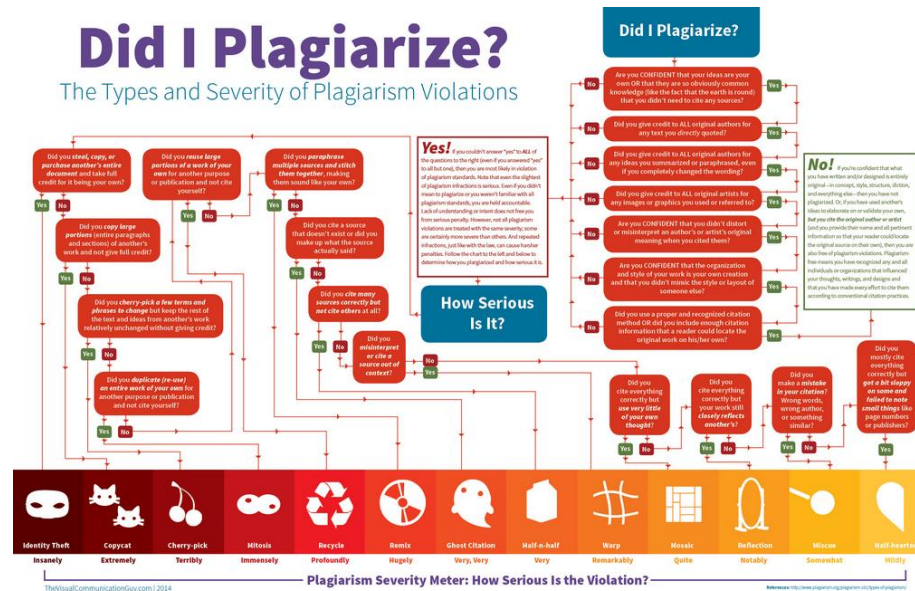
Did I Plagiarize?

The Types and Severity of Plagiarism Violations

Did I Plagiarize?

Are you CONFIDENT that your ideas are your own OR that they are so obviously common knowledge (like the fact that the earth is round) that you didn't need to cite any sources?

No Yes

Did you give credit to ALL original authors for any text you directly quoted?

No Yes

Did you give credit to ALL original authors for any ideas you summarized or paraphrased, even if you completely changed the wording?

No Yes

Did you give credit to ALL original artists for any images or graphics you used or referred to?

No Yes

Are you CONFIDENT that you didn't distort or misinterpret an author's or artist's original meaning when you cited them?

No Yes

Are you CONFIDENT that the organization and style of your work is your own creation and that you didn't mimic the style or layout of someone else?

No Yes

Did you use a proper and recognized citation method OR did you include enough citation information that a reader could locate the original work on his/her own?

No Yes

No! If you're confident that what you have written and/or designed is entirely original—in concept, style, structure, diction, and everything else—then you have not plagiarized. Or, if you have used another's ideas to elaborate on or validate your own, but you cite the original author or artist (and you provide their name and all pertinent information so that your reader could locate the original source on their own), then you are also free of plagiarism violations. Plagiarism-free means you have recognized any and all individuals or organizations that influenced your thoughts, writings, and designs and that you have made every effort to cite them according to conventional citation practices.

Yes! If you couldn't answer "yes" to ALL of the questions to the right (even if you answered "yes" to all but one), then you are most likely in violation of plagiarism standards. Note that even the slightest of plagiarism infractions is serious. Even if you didn't mean to plagiarize or you weren't familiar with all plagiarism standards, you are held accountable. Lack of understanding or intent does not free you from serious penalty. However, not all plagiarism violations are treated with the same severity; some are certainly more severe than others. And repeated infractions, just like with the law, can cause harsher penalties. Follow the chart to the left and below to determine how you plagiarized and how serious it is.

How Serious Is It?

Did you steal, copy, or purchase another's entire document and take full credit for it being your own?

Yes No

Did you copy large portions (entire paragraphs and sections) of another's work and not give full credit?

Yes No

Did you cherry-pick a few terms and phrases to change but keep the rest of the text and ideas from another's work relatively unchanged without giving credit?

Yes No

Did you duplicate (re-use) an entire work of your own for another purpose or publication and not cite yourself?

Yes No

Did you reuse large portions of a work of your own for another purpose or publication and not cite yourself?

Yes No

Did you paraphrase multiple sources and stitch them together, making them sound like your own?

Yes No

Did you cite a source that doesn't exist or did you make up what the source actually said?

Yes No

Did you cite many sources correctly but not cite others at all?

Yes No

Did you misinterpret or cite a source out of context?

No Yes

Did you cite everything correctly but use very little of your own thought?

Yes No

Did you cite everything correctly but your work still closely reflects another's?

Yes No

Did you make a mistake in your citation? Wrong words, wrong author, or something similar?

Yes No

Did you mostly cite everything correctly but got a bit sloppy on some and failed to note small things like page numbers or publishers?

Yes

Identity Theft
Insanely

Copycat
Extremely

Cherry-pick
Terribly

Mitosis
Immensely

Recycle
Profoundly

Remix
Hugely

Ghost Citation
Very, Very

Half-n-half
Very

Warp
Remarkably

Mosaic
Quite

Reflection
Notably

Miscue
Somewhat

Half-hearted
Mildly

TheVisualCommunicationGuy.com | 2014

Plagiarism Severity Meter: How Serious Is the Violation?

References: http://www.plagiarism.org/plagiarism-101/types-of-plagiarism/